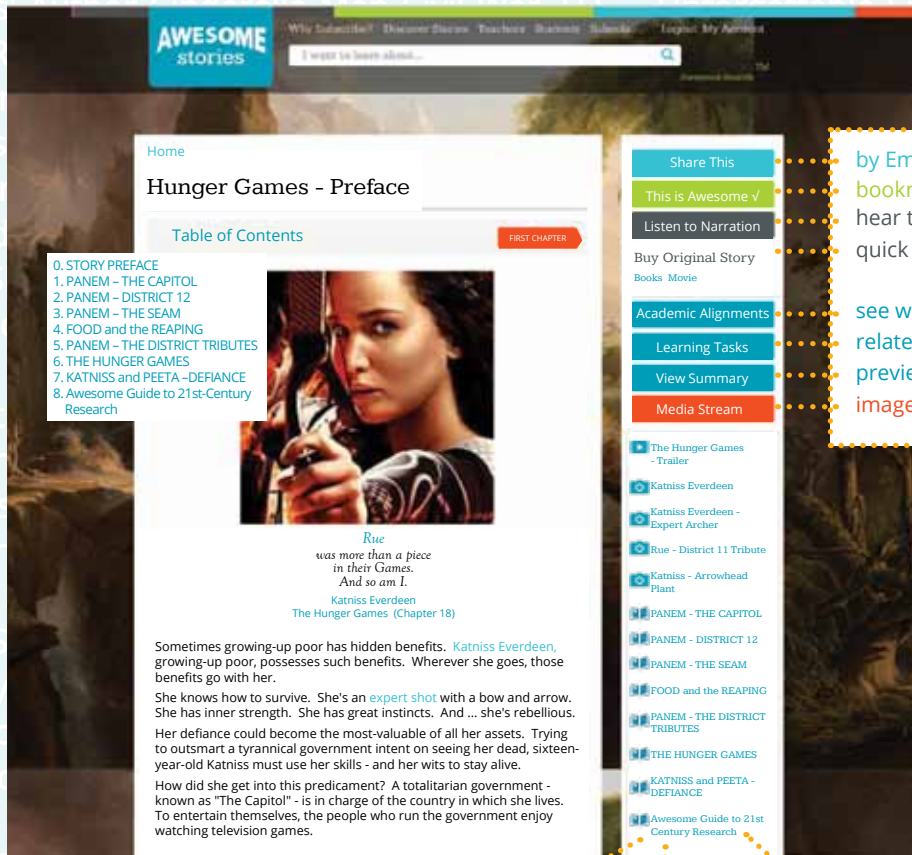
AWESOME stories

Why Subscribe? Discover Stories Teachers Students Schools Logout My Account

I want to learn about...

Home

Hunger Games - Preface

Table of Contents

FIRST CHAPTER

0. STORY PREFACE
1. PANEM – THE CAPITOL
2. PANEM – DISTRICT 12
3. PANEM – THE SEAM
4. FOOD and the REAPING
5. PANEM – THE DISTRICT TRIBUTES
6. THE HUNGER GAMES
7. KATNISS and PEETA –DEFIANCE
8. Awesome Guide to 21st-Century Research

Rue
was more than a piece
in their Games.
And so am I.
Katniss Everdeen
The Hunger Games (Chapter 18)

Sometimes growing-up poor has hidden benefits. Katniss Everdeen, growing-up poor, possesses such benefits. Wherever she goes, those benefits go with her.

She knows how to survive. She's an expert shot with a bow and arrow. She has inner strength. She has great instincts. And ... she's rebellious.

Her defiance could become the most-valuable of all her assets. Trying to outsmart a tyrannical government intent on seeing her dead, sixteen-year-old Katniss must use her skills - and her wits to stay alive.

How did she get into this predicament? A totalitarian government - known as "The Capitol" - is in charge of the country in which she lives. To entertain themselves, the people who run the government enjoy watching television games.

Share This
This is Awesome √
Listen to Narration
Buy Original Story
Books Movie
Academic Alignments
Learning Tasks
View Summary
Media Stream

The Hunger Games - Trailer
Katniss Everdeen
Katniss Everdeen - Expert Archer
Rue - District 11 Tribute
Katniss - Arrowhead Plant
PANEM - THE CAPITOL
PANEM - DISTRICT 12
PANEM - THE SEAM
FOOD and the REAPING
PANEM - THE DISTRICT TRIBUTES
THE HUNGER GAMES
KATNISS and PEETA - DEFIANCE
Awesome Guide to 21st Century Research

by Em
bookm
hear t
quick

see w
relate
previe
image